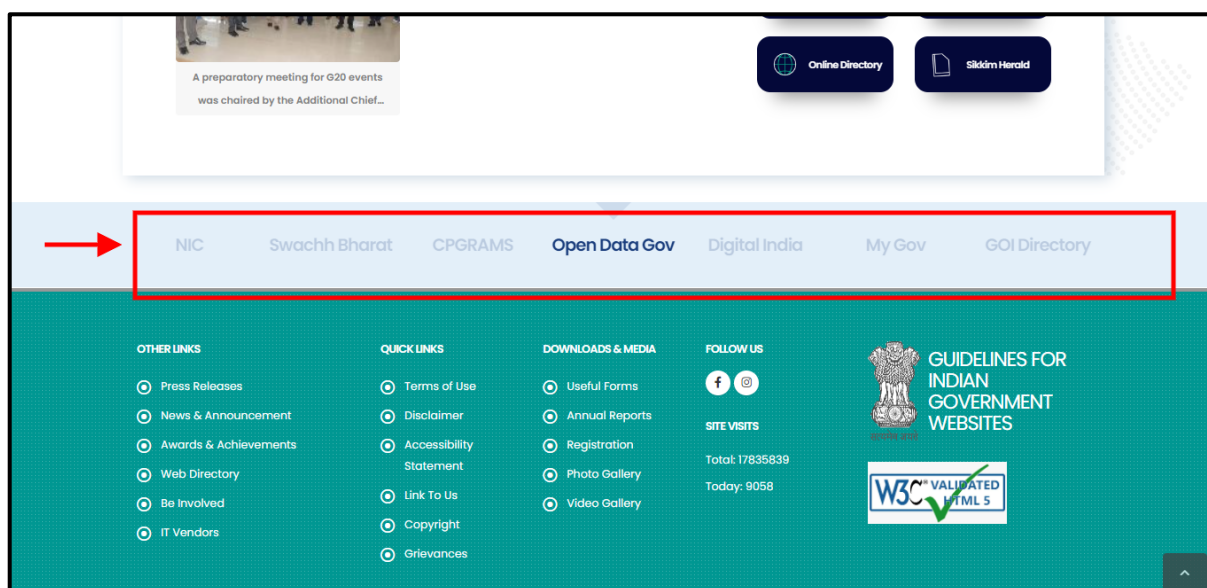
A preparatory meeting for G20 events was chaired by the Additional Chief...

Online Directory

Sikkim Herald

NIC Swachh Bharat CPGRAMS Open Data Gov Digital India My Gov GOI Directory

OTHER LINKS
Press Releases
News & Announcement
Awards & Achievements
Web Directory
Be Involved
IT Vendors

QUICK LINKS
Terms of Use
Disclaimer
Accessibility Statement
Link To Us
Copyright
Grievances

DOWNLOADS & MEDIA
Useful Forms
Annual Reports
Registration
Photo Gallery
Video Gallery

FOLLOW US

SITE VISITS
Total: 17835839
Today: 9058

GUIDELINES FOR INDIAN GOVERNMENT WEBSITES

W3C VALIDATED HTML 5